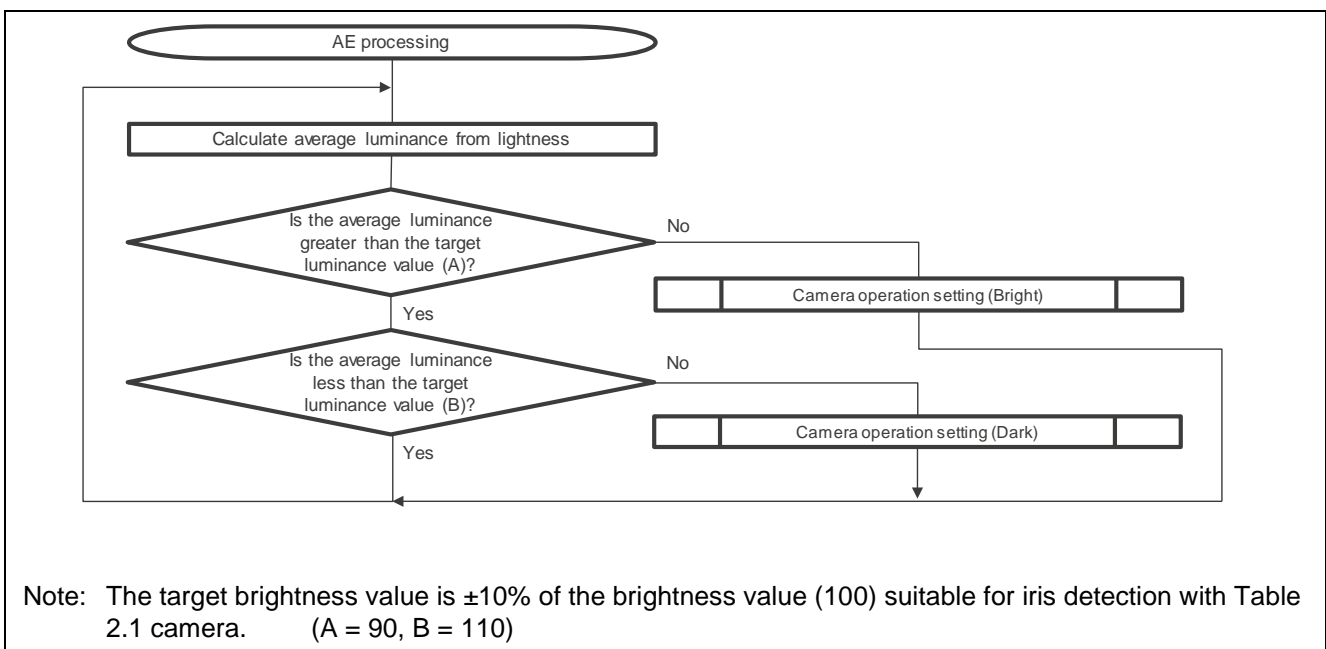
AE processing

Calculate average luminance from lightness

Is the average luminance greater than the target luminance value (A)?

No

Camera operation setting (Bright)

Yes

Is the average luminance less than the target luminance value (B)?

No

Camera operation setting (Dark)

Yes

Note: The target brightness value is ±10% of the brightness value (100) suitable for iris detection with Table 2.1 camera. (A = 90, B = 110)